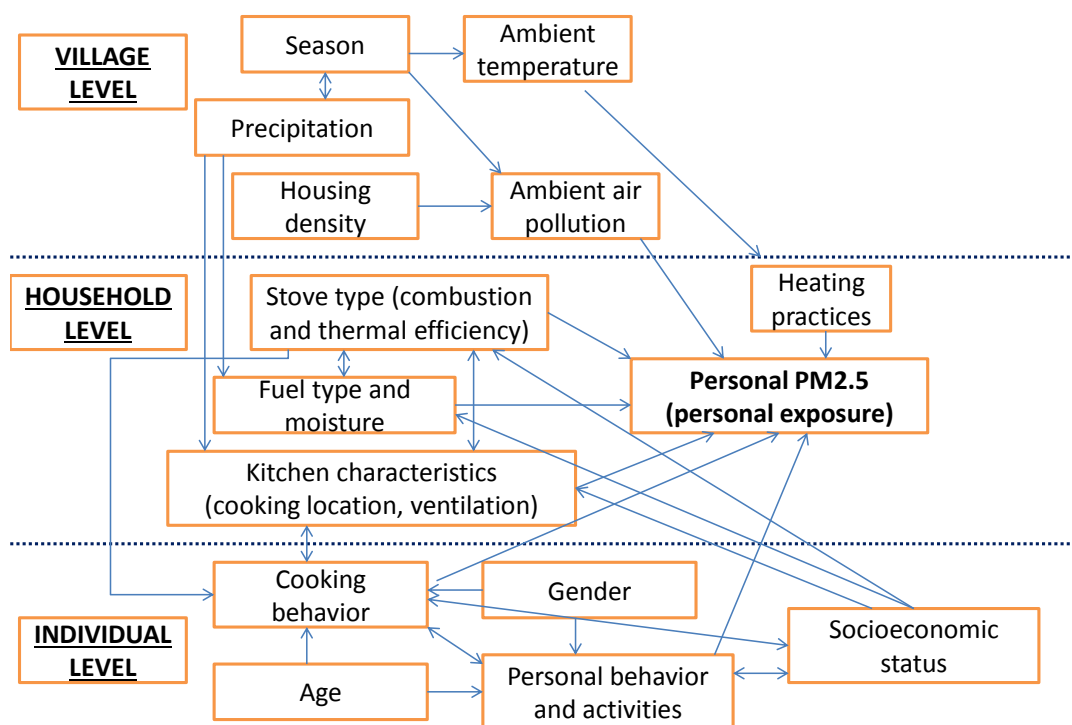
VILLAGE LEVEL

Season

Ambient temperature

Precipitation

Housing density

Ambient air pollution

HOUSEHOLD LEVEL

Stove type (combustion and thermal efficiency)

Heating practices

Fuel type and moisture

Personal PM2.5 (personal exposure)

Kitchen characteristics (cooking location, ventilation)

INDIVIDUAL LEVEL

Cooking behavior

Gender

Socioeconomic status

Age

Personal behavior and activities